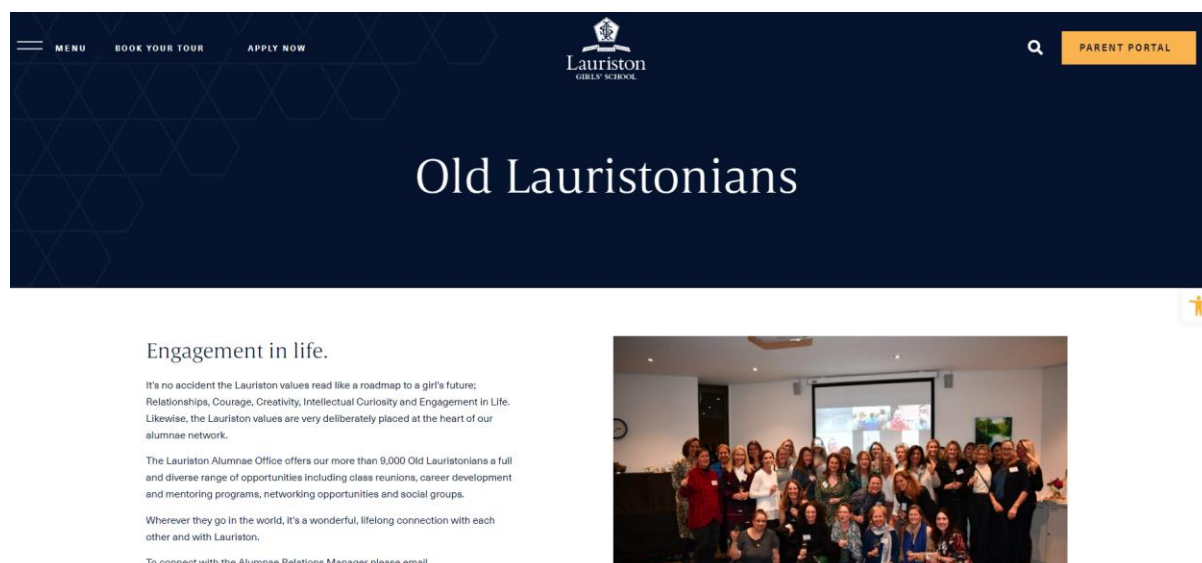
MENU BOOK YOUR TOUR APPLY NOW

Lauriston
GIRLS' SCHOOL

PARENT PORTAL

Old Lauristonians

Engagement in life.

It's no accident the Lauriston values read like a roadmap to a girl's future; Relationships, Courage, Creativity, Intellectual Curiosity and Engagement in Life. Likewise, the Lauriston values are very deliberately placed at the heart of our alumnae network.

The Lauriston Alumnae Office offers our more than 9,000 Old Lauristonians a full and diverse range of opportunities including class reunions, career development and mentoring programs, networking opportunities and social groups.

Wherever they go in the world, it's a wonderful, lifelong connection with each other and with Lauriston.

To connect with the Alumnae Relations Manager please email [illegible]